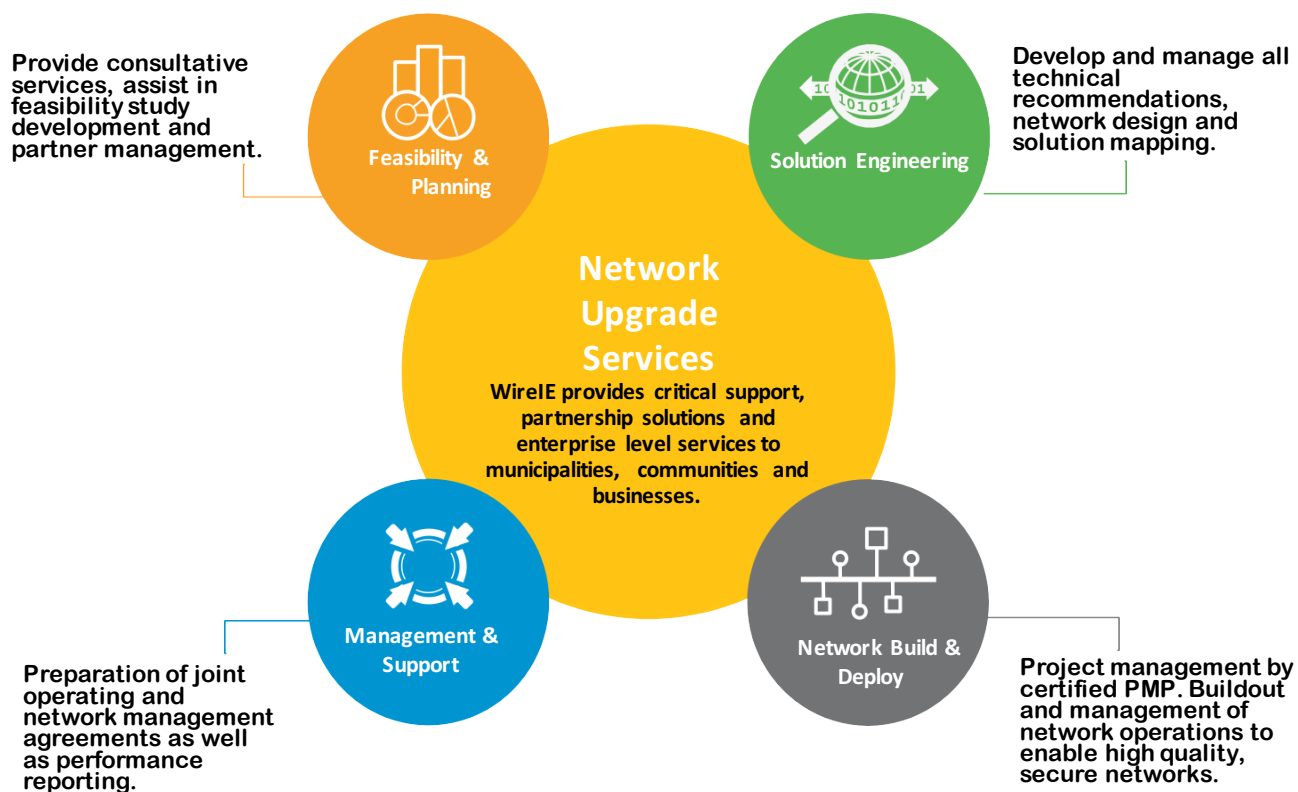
Provide consultative services, assist in feasibility study development and partner management.

Feasibility & Planning

10 1010110 01

Solution Engineering

Develop and manage all technical recommendations, network design and solution mapping.

Network Upgrade Services

WireIE provides critical support, partnership solutions and enterprise level services to municipalities, communities and businesses.

Management & Support

Network Build & Deploy

Preparation of joint operating and network management agreements as well as performance reporting.

Project management by certified PMP. Buildout and management of network operations to enable high quality, secure networks.